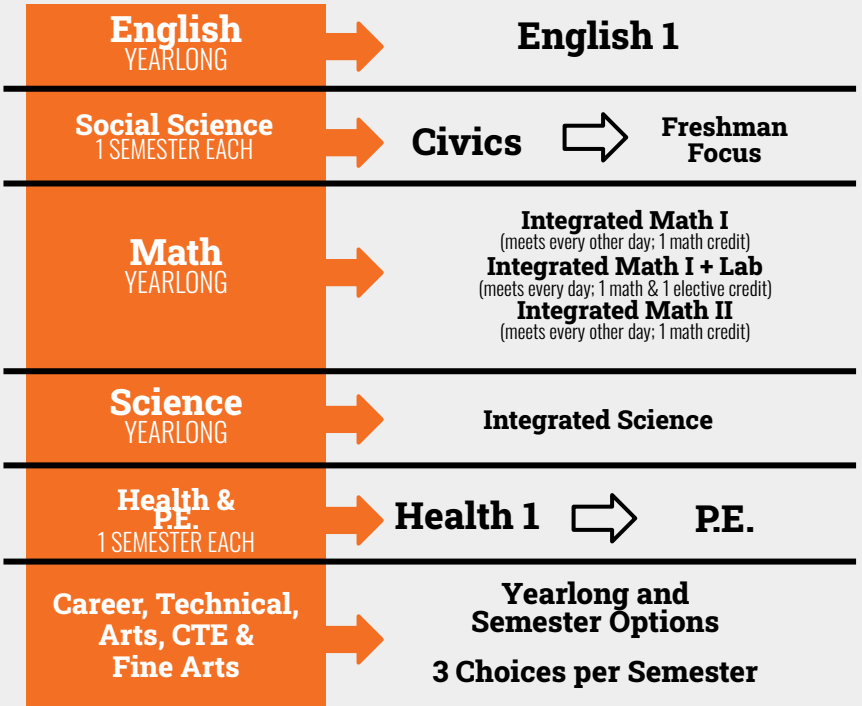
English
YEARLONG

English 1

Social Science
1 SEMESTER EACH

Civics

Freshman Focus

Math
YEARLONG

Integrated Math I
(meets every other day; 1 math credit)
Integrated Math I + Lab
(meets every day; 1 math & 1 elective credit)
Integrated Math II
(meets every other day; 1 math credit)

Science
YEARLONG

Integrated Science

Health & P.E.
1 SEMESTER EACH

Health 1

P.E.

Career, Technical, Arts, CTE & Fine Arts

Yearlong and Semester Options

3 Choices per Semester